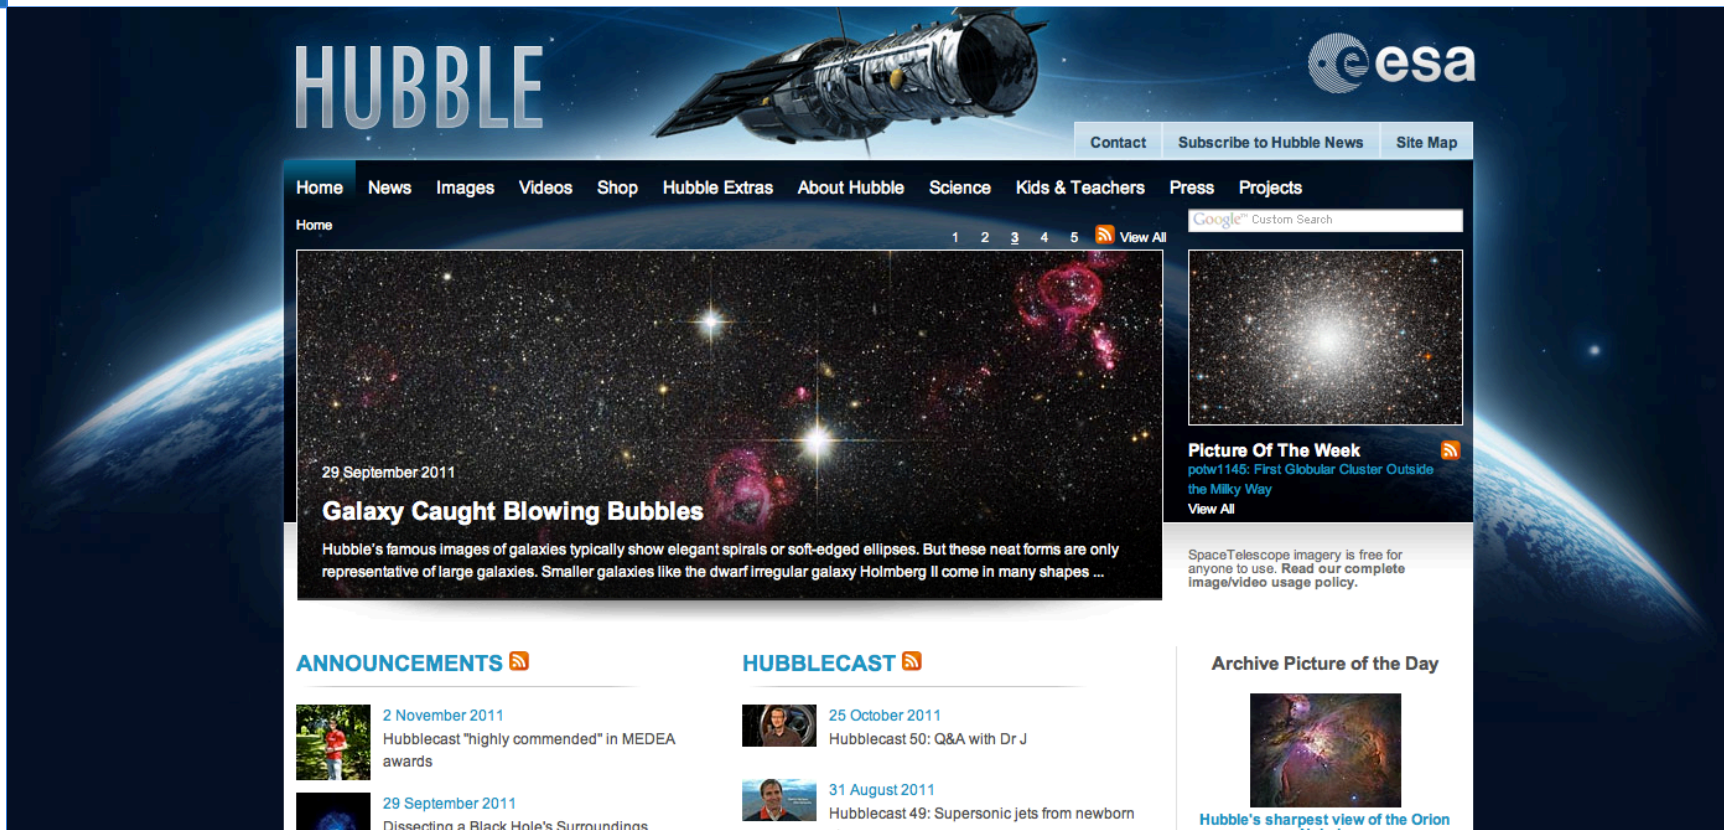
HUBBLE

esa

Contact Subscribe to Hubble News Site Map

Home News Images Videos Shop Hubble Extras About Hubble Science Kids & Teachers Press Projects

Home

1 2 3 4 5 View All

Google™ Custom Search

29 September 2011

Galaxy Caught Blowing Bubbles

Hubble's famous images of galaxies typically show elegant spirals or soft-edged ellipses. But these neat forms are only representative of large galaxies. Smaller galaxies like the dwarf irregular galaxy Holmberg II come in many shapes ...

Picture Of The Week

potw1145: First Globular Cluster Outside the Milky Way

View All

SpaceTelescope imagery is free for anyone to use. Read our complete image/video usage policy.

ANNOUNCEMENTS

2 November 2011
Hubblecast "highly commended" in MEDEA awards

29 September 2011
Dissecting a Black Hole's Surroundings

HUBBLECAST

25 October 2011
Hubblecast 50: Q&A with Dr J

31 August 2011
Hubblecast 49: Supersonic jets from newborn

Archive Picture of the Day

Hubble's sharpest view of the Orion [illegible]